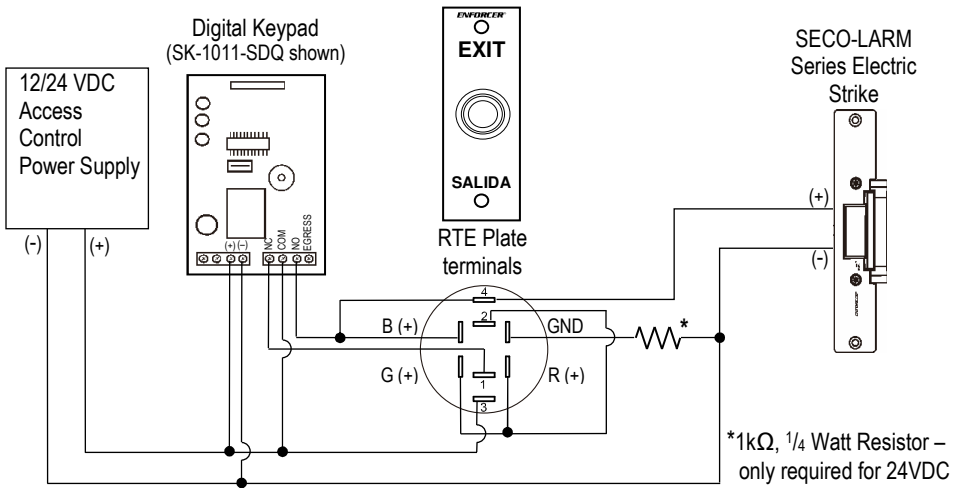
Digital Keypad
(SK-1011-SDQ shown)

12/24 VDC
Access
Control
Power Supply

(-) (+)

(+) (-)

NC COM NO EGRESS

ENFORCER
EXIT

SALIDA

RTE Plate
terminals

SECO-LARM
Series Electric
Strike

(+)

(-)

4

2

B (+)

GND

G (+)

1

R (+)

3

*

ENFORCER

*1kΩ, $\frac{1}{4}$ Watt Resistor –
only required for 24VDC